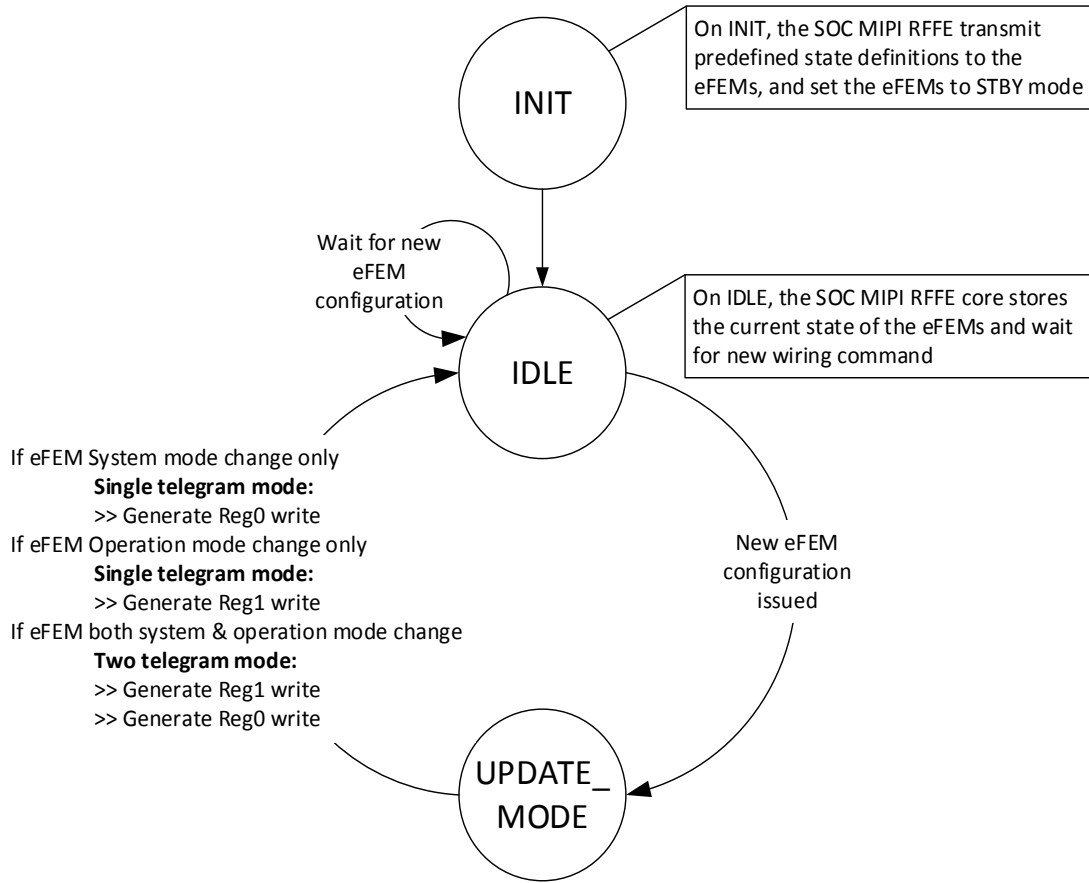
On INIT, the SOC MIPI RFFE transmit predefined state definitions to the eFEMs, and set the eFEMs to STBY mode

INIT

Wait for new eFEM configuration

On IDLE, the SOC MIPI RFFE core stores the current state of the eFEMs and wait for new wiring command

IDLE

If eFEM System mode change only
**Single telegram mode:**
>> Generate Reg0 write
If eFEM Operation mode change only
**Single telegram mode:**
>> Generate Reg1 write
If eFEM both system & operation mode change
**Two telegram mode:**
>> Generate Reg1 write
>> Generate Reg0 write

New eFEM configuration issued

UPDATE_ MODE